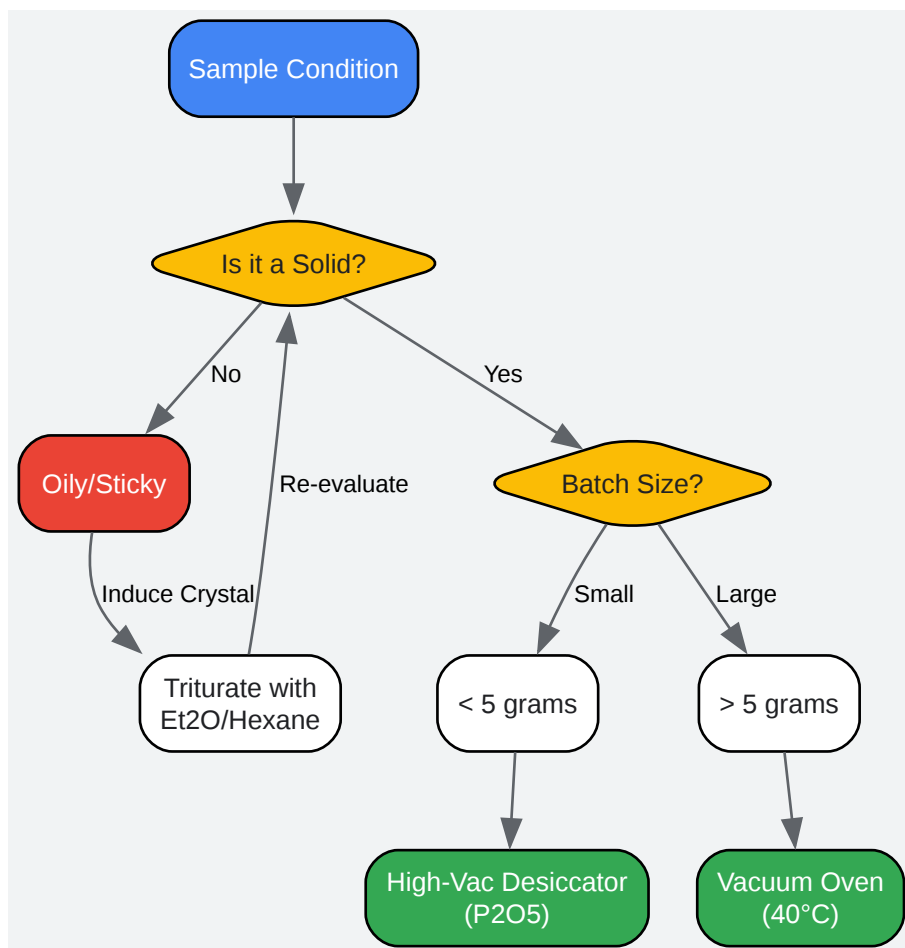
Sample Condition

Is it a Solid?

No

Yes

Oily/Sticky

Re-evaluate

Batch Size?

Induce Crystal

Small

Large

Triturate with Et2O/Hexane

< 5 grams

> 5 grams

High-Vac Desiccator (P2O5)

Vacuum Oven (40°C)